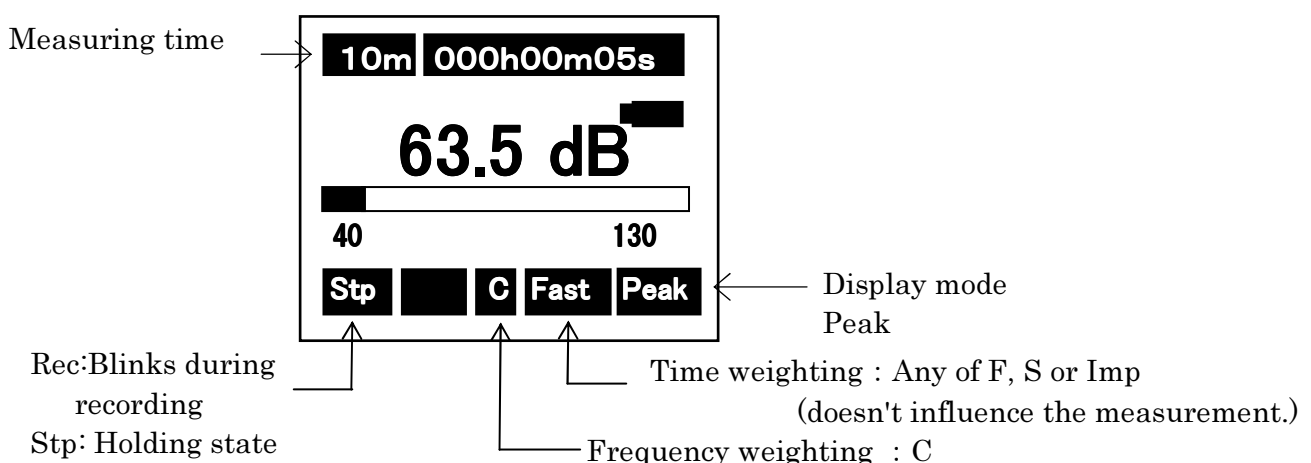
Measuring time

10m 000h00m05s

63.5 dB

40

130

Stp

C

Fast

Peak

Display mode
Peak

Rec:Blinks during recording
Stp: Holding state

Time weighting : Any of F, S or Imp
(doesn't influence the measurement.)

Frequency weighting : C